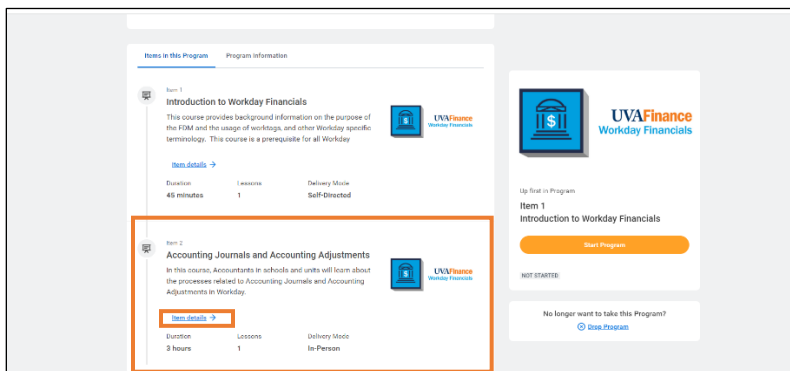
Items in this Program
Program Information

Item 1
Introduction to Workday Financials
This course provides background information on the purpose of the FDM and the usage of worktags, and other Workday specific terminology. This course is a prerequisite for all Workday

UVAFinance
Workday Financials

Item details →

| Duration | Lessons | Delivery Mode |
|---|---|---|
| 45 minutes | 1 | Self-Directed |

Item 2
Accounting Journals and Accounting Adjustments
In this course, Accountants in schools and units will learn about the processes related to Accounting Journals and Accounting Adjustments in Workday.

UVAFinance
Workday Financials

Item details →

| Duration | Lessons | Delivery Mode |
|---|---|---|
| 3 hours | 1 | In-Person |

UVAFinance
Workday Financials

Up first in Program
Item 1
Introduction to Workday Financials

Start Program

NOT STARTED

No longer want to take this Program?
Drop Program